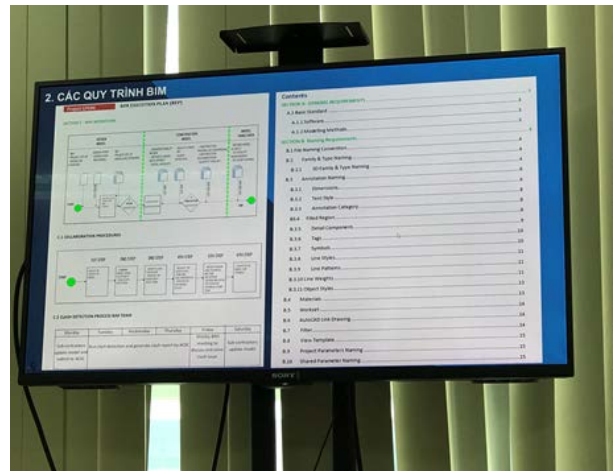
2. CÁC QUY TRÌNH BIM

Project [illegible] BIM EXECUTION PLAN (BEP)

SECTION 1 - BIM WORKFLOW

C.1 COLLABORATION PROCEDURE

C.2 CLASH DETECTION PROCESS BIM TEAM

| Monday | Tuesday | Wednesday | Thursday | Friday | Saturday |
|---|---|---|---|---|---|
| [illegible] | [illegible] | | | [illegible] | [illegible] |

Contents

SECTION A - GENERAL REQUIREMENTS ..... 3
A.1 Basic Standard ..... 3
A.1.1 Software ..... 3
A.1.2 Modelling Methods ..... 3
SECTION B - Naming Requirements ..... 4
B.1 File Naming Convention ..... 4
B.2 Family & Type Naming ..... 4
B.2.1 3D Family & Type Naming ..... 4
B.3 Annotation Naming ..... 6
B.3.1 Dimensions ..... 6
B.3.2 Text Style ..... 8
B.3.3 Annotation Category ..... 8
B.3.4 Filled Region ..... 9
B.3.5 Detail Components ..... 10
B.3.6 Tags ..... 10
B.3.7 Symbols ..... 11
B.3.8 Line Styles ..... 11
B.3.9 Line Patterns ..... 11
B.3.10 Line Weights ..... 13
B.3.11 Object Styles ..... 13
B.4 Materials ..... 14
B.5 Worksets ..... 14
B.6 AutoCAD Link Drawing ..... 14
B.7 Filter ..... 14
B.8 View Template ..... 15
B.9 Project Parameter Naming ..... 15
B.10 Shared Parameter Naming ..... 15

SONY